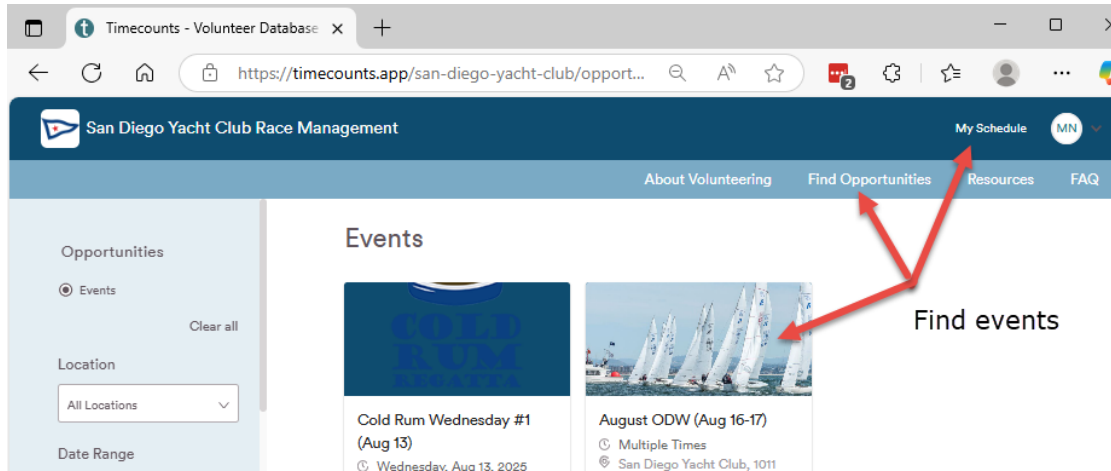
Timecounts - Volunteer Database

https://timecounts.app/san-diego-yacht-club/opport...

San Diego Yacht Club Race Management

My Schedule MN

About Volunteering Find Opportunities Resources FAQ

Opportunities

Events

Clear all

Location

All Locations

Date Range

Events

COLD RUM REGATTA

Cold Rum Wednesday #1 (Aug 13)

Wednesday, Aug 13, 2025

August ODW (Aug 16-17)

Multiple Times

San Diego Yacht Club, 1011

Find events